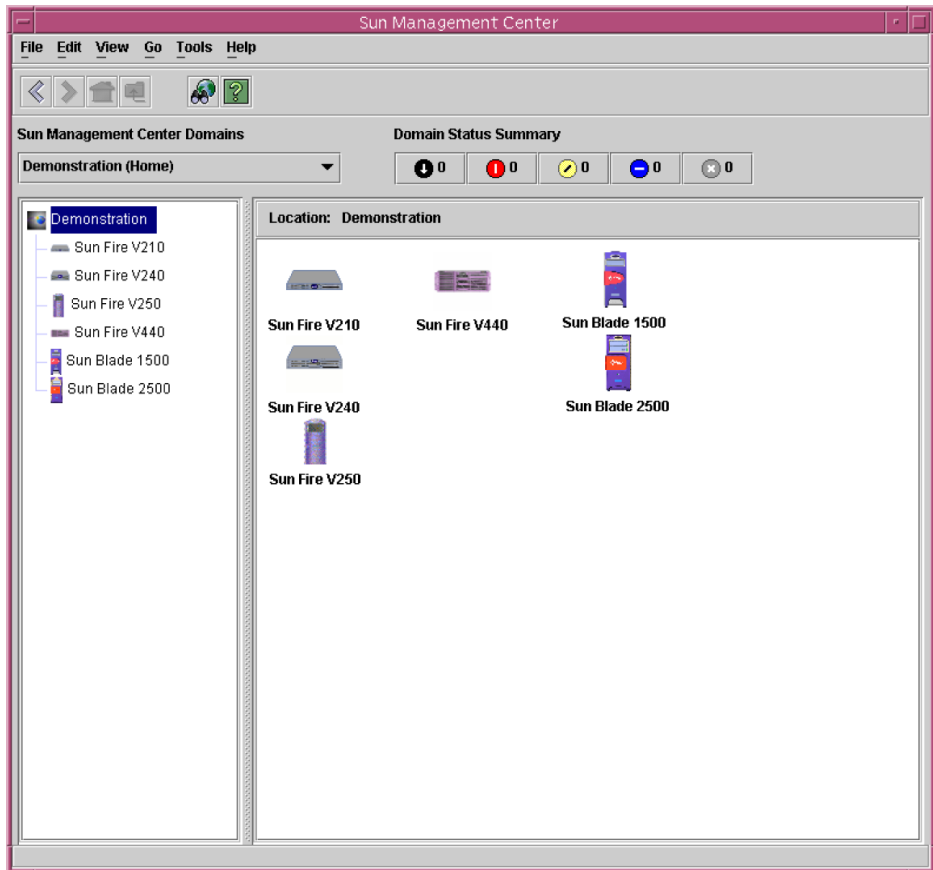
Sun Management Center

File Edit View Go Tools Help

Sun Management Center Domains

Demonstration (Home)

Domain Status Summary

0 0 0 0 0

Demonstration
Sun Fire V210
Sun Fire V240
Sun Fire V250
Sun Fire V440
Sun Blade 1500
Sun Blade 2500

Location: Demonstration

Sun Fire V210
Sun Fire V440
Sun Blade 1500
Sun Fire V240
Sun Blade 2500
Sun Fire V250